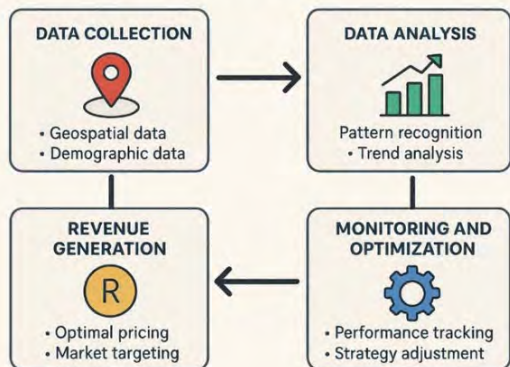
DATA COLLECTION

• Geospatial data
• Demographic data

DATA ANALYSIS

Pattern recognition
• Trend analysis

REVENUE GENERATION

R

• Optimal pricing
• Market targeting

MONITORING AND OPTIMIZATION

• Performance tracking
• Strategy adjustment